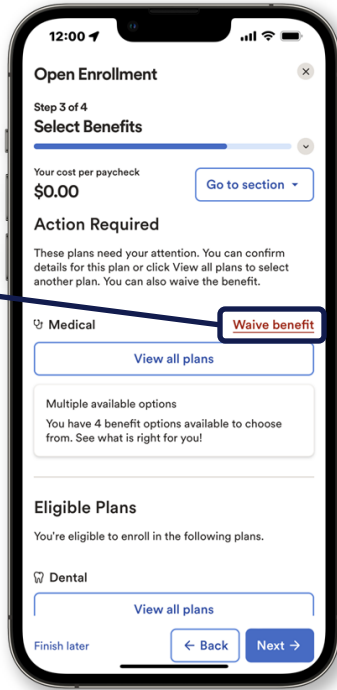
12:00

Open Enrollment

Step 3 of 4
Select Benefits

Your cost per paycheck
$0.00

Go to section

Action Required

These plans need your attention. You can confirm details for this plan or click View all plans to select another plan. You can also waive the benefit.

Medical

Waive benefit

View all plans

Multiple available options
You have 4 benefit options available to choose from. See what is right for you!

Eligible Plans

You're eligible to enroll in the following plans.

Dental

View all plans

Finish later

← Back

Next →